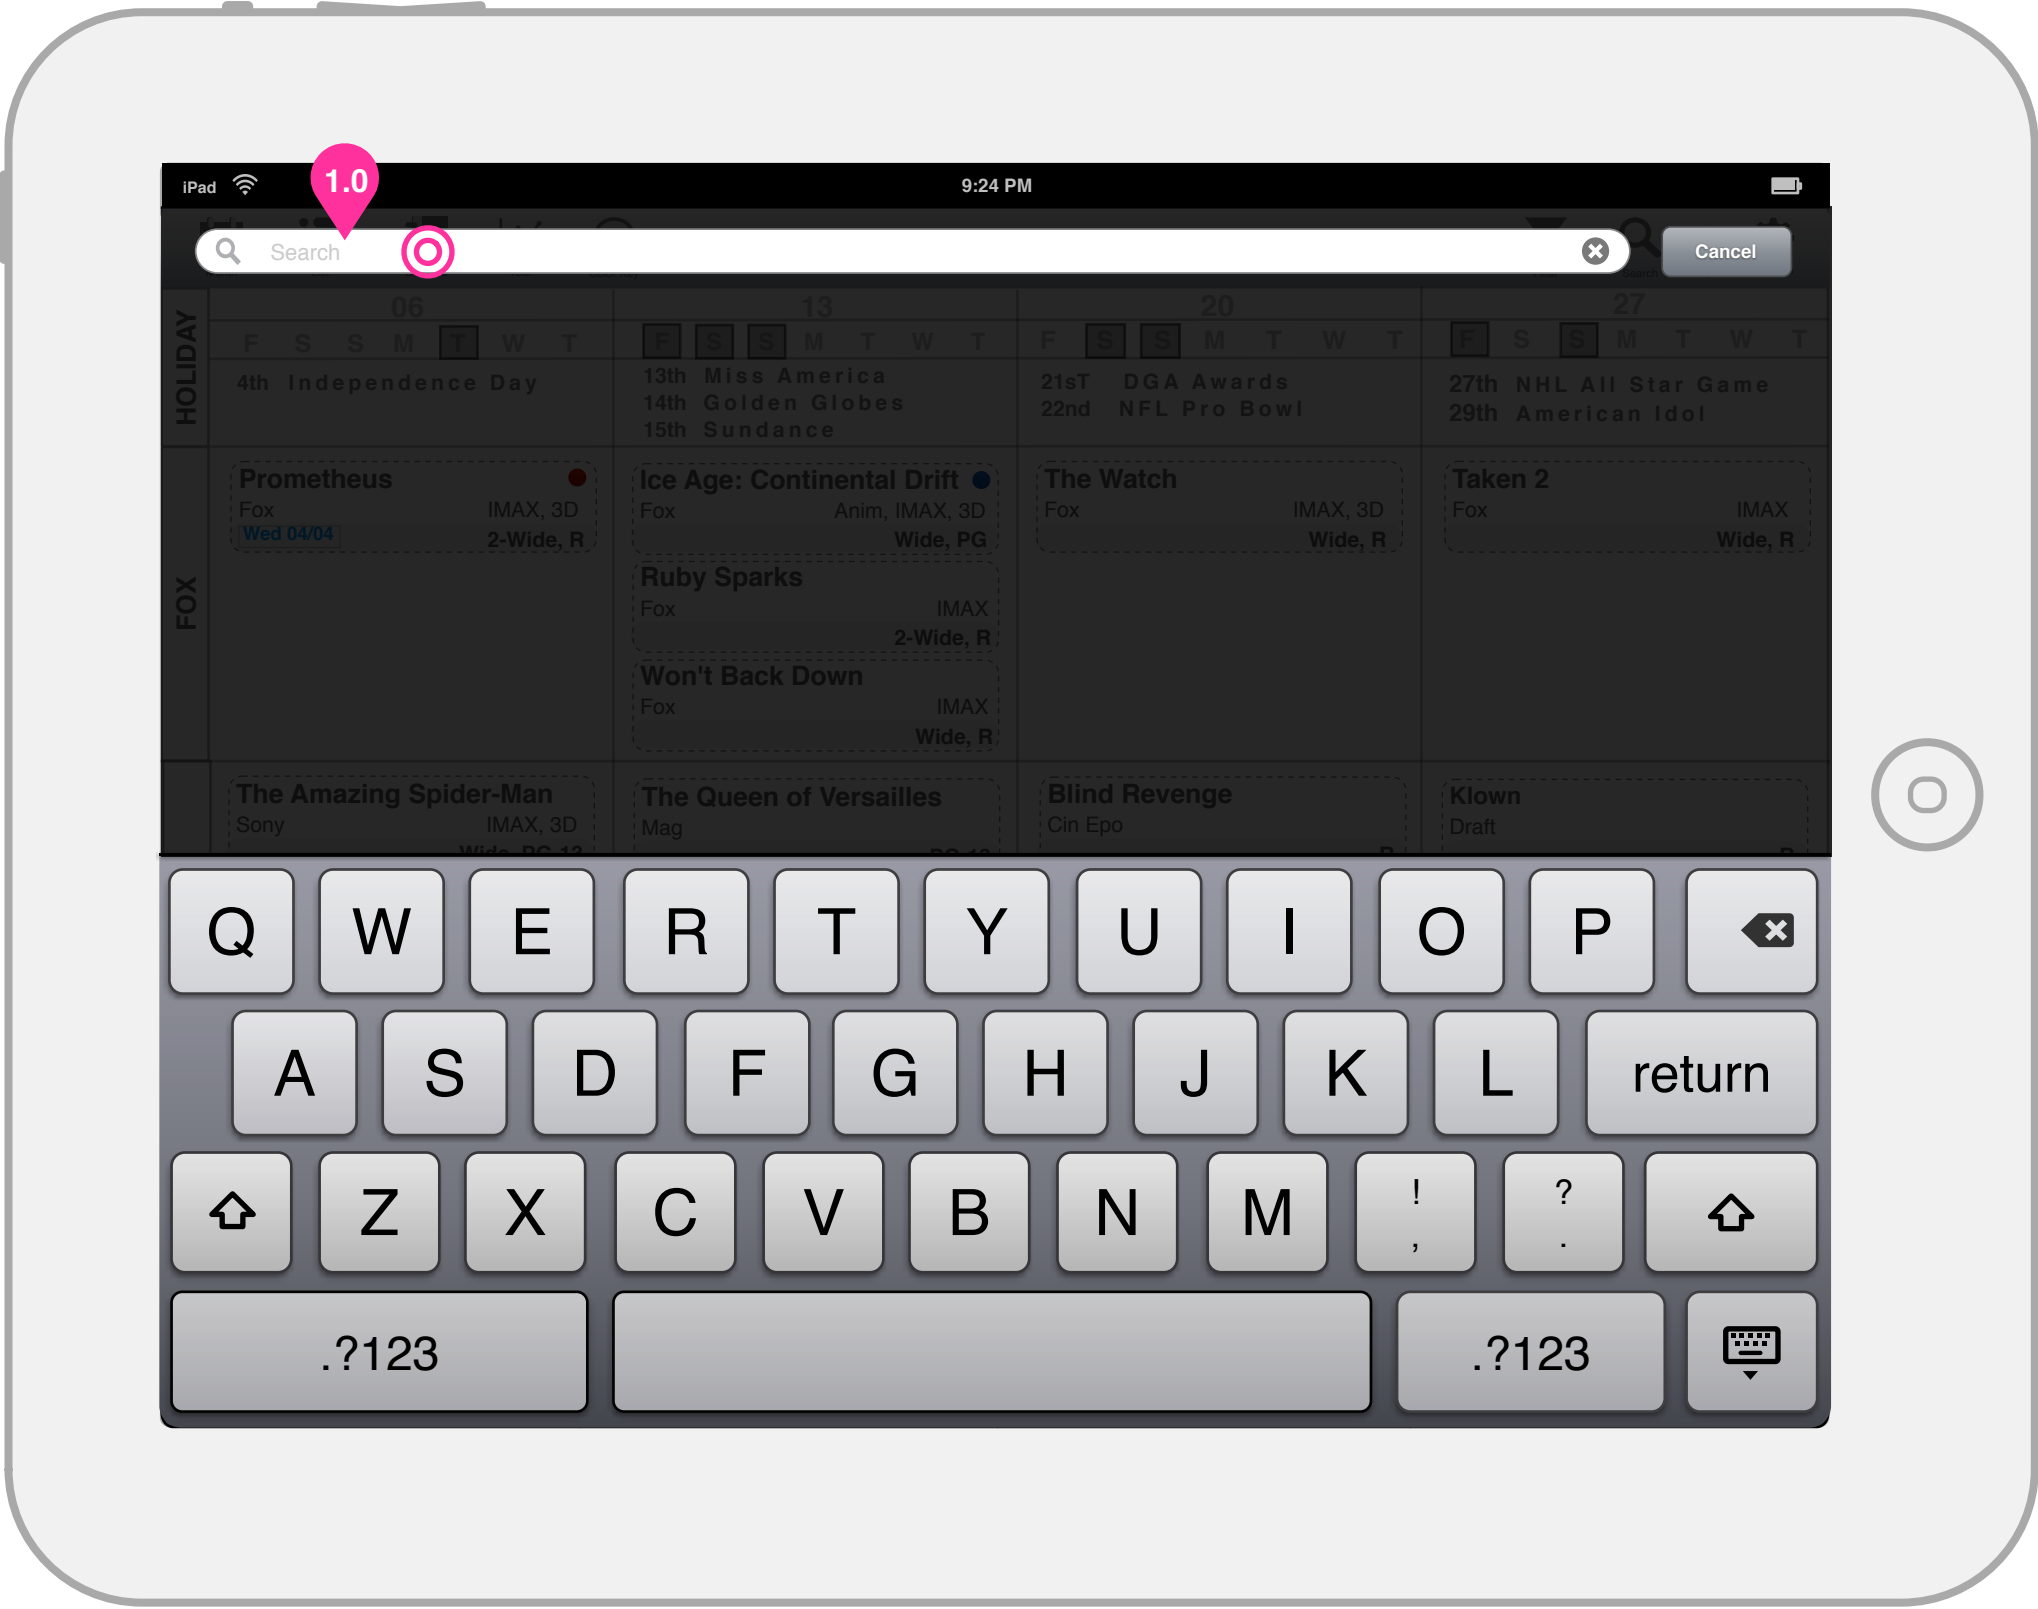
iPad 9:24 PM

1.0

Search

Cancel

HOLIDAY

06
F S S M T W T
4th Independence Day

13
F S S M T W T
13th Miss America
14th Golden Globes
15th Sundance

20
F S S M T W T
21sT DGA Awards
22nd NFL Pro Bowl

27
F S S M T W T
27th NHL All Star Game
29th American Idol

FOX

Prometheus
Fox IMAX, 3D
Wed 04/04 2-Wide, R

Ice Age: Continental Drift
Fox Anim, IMAX, 3D
Wide, PG

Ruby Sparks
Fox IMAX
2-Wide, R

Won't Back Down
Fox IMAX
Wide, R

The Watch
Fox IMAX, 3D
Wide, R

Taken 2
Fox IMAX
Wide, R

The Amazing Spider-Man
Sony IMAX, 3D

The Queen of Versailles
Mag

Blind Revenge
Cin Epo

Klown
Draft

Q W E R T Y U I O P
A S D F G H J K L return
Z X C V B N M ! , ? .
.?123 .?123